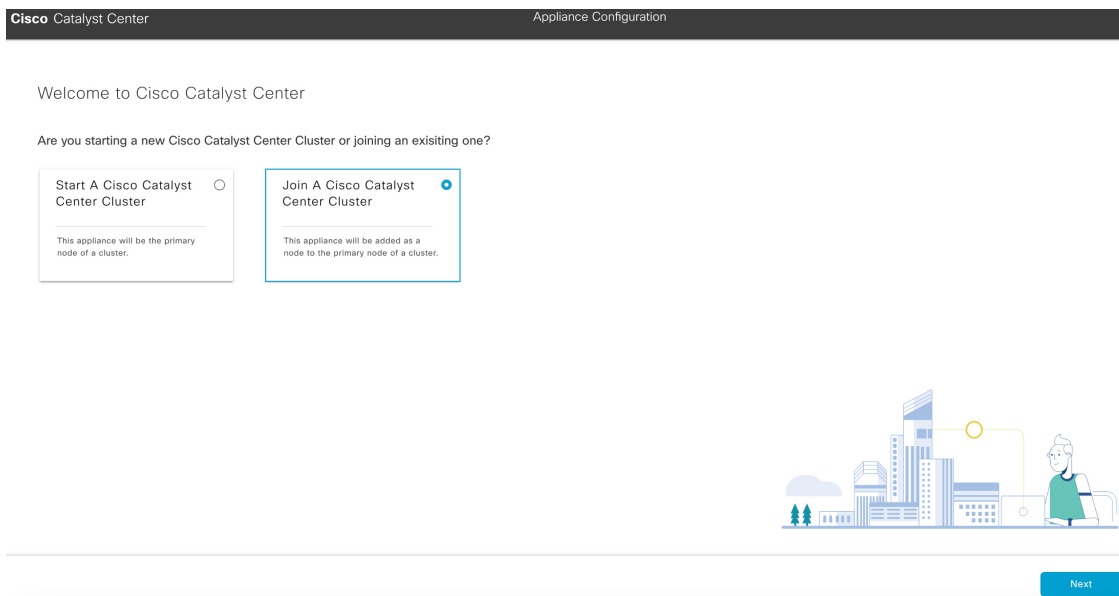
Cisco Catalyst Center

Appliance Configuration

Welcome to Cisco Catalyst Center

Are you starting a new Cisco Catalyst Center Cluster or joining an exisiting one?

Start A Cisco Catalyst Center Cluster

This appliance will be the primary node of a cluster.

Join A Cisco Catalyst Center Cluster

This appliance will be added as a node to the primary node of a cluster.

Next